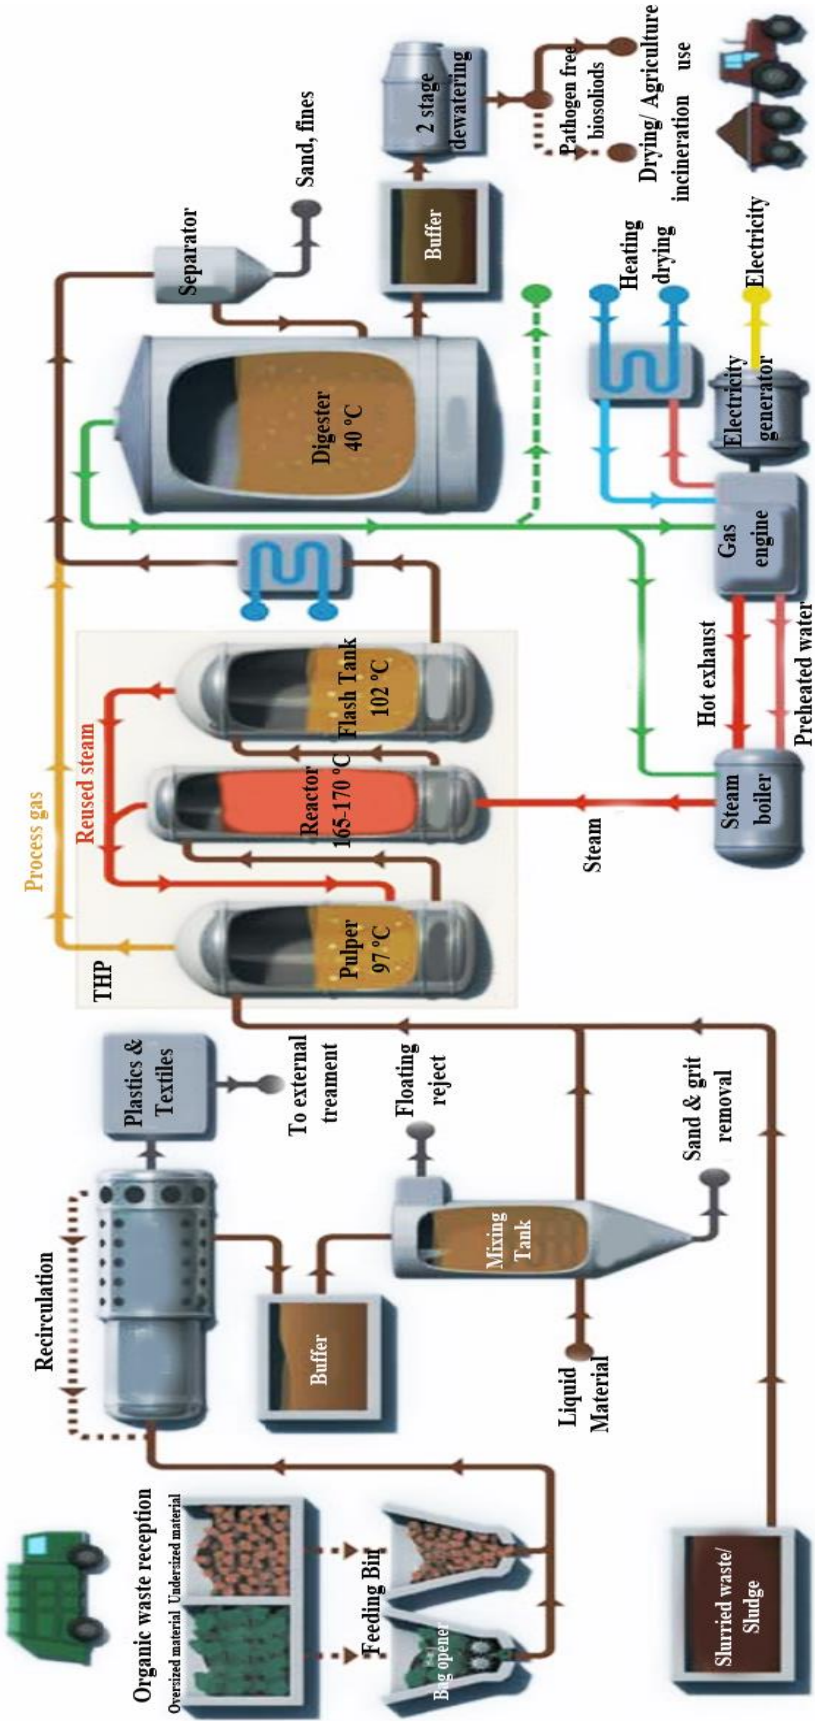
Organic waste reception
Oversized material Undersized material
Feeding Bit
Bag opener
Recirculation
Recirculation
Plastics & Textiles
To external treament
Buffer
Mixing Tank
Floating reject
Sand & grit removal
Liquid Material
Slurried waste/ Sludge
THP
Process gas
Reused steam
Pulper 97 °C
Reactor 165-170 °C
Flash Tank 102 °C
Steam
Steam boiler
Hot exhaust
Preheated water
Gas engine
Electricity generator
Electricity
Heating
drying
Digester 40 °C
Separator
Sand, fines
Buffer
2 stage dewatering
Pathogen free biosolids
Drying/ Agriculture use
incineration